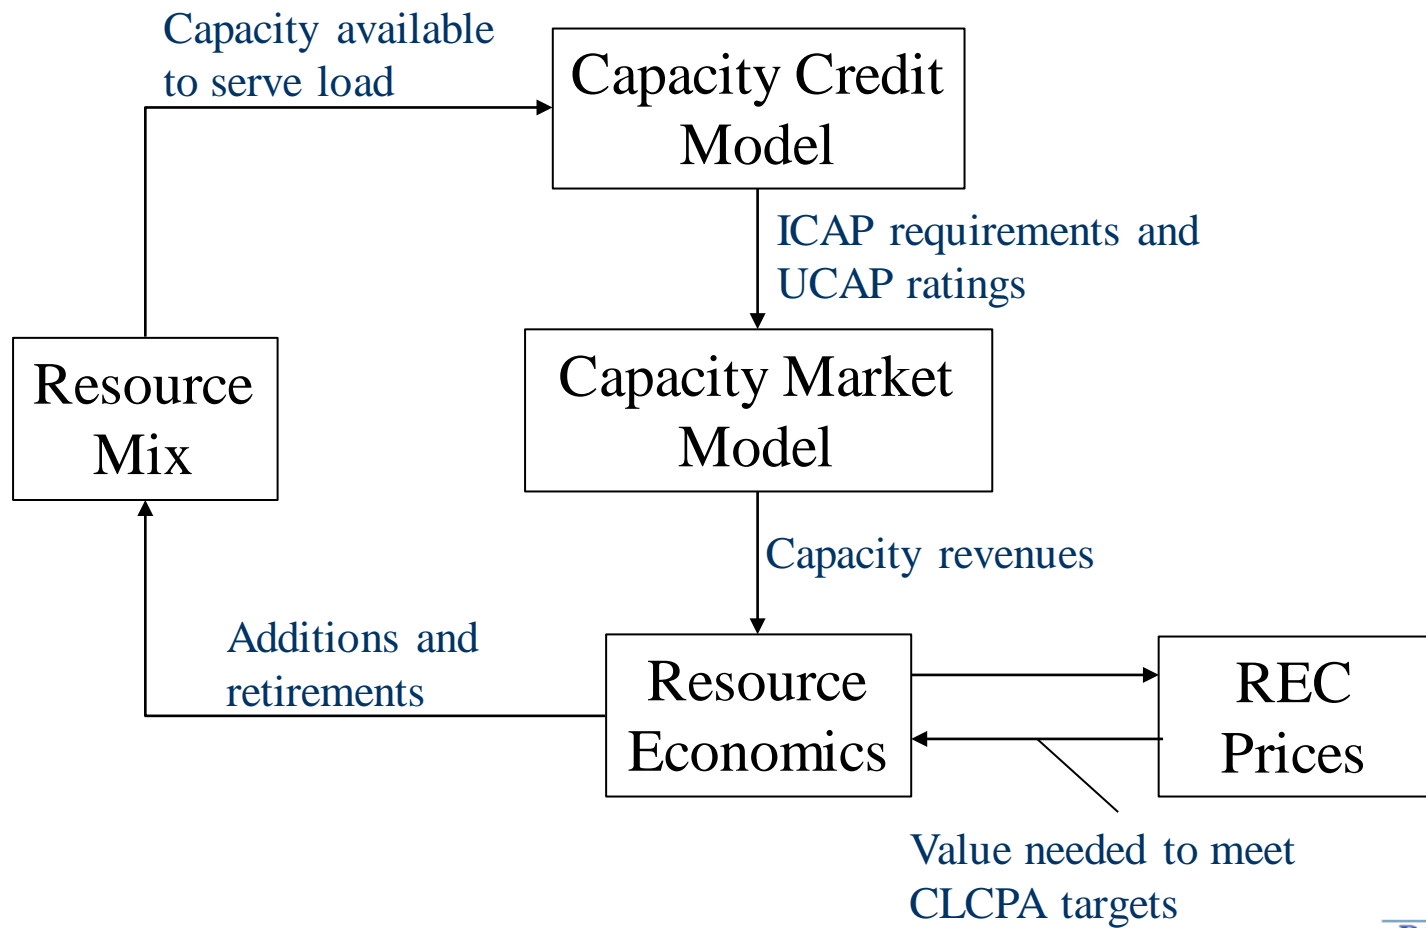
Capacity available to serve load

Capacity Credit Model

ICAP requirements and UCAP ratings

Resource Mix

Capacity Market Model

Capacity revenues

Additions and retirements

Resource Economics

REC Prices

Value needed to meet CLCPA targets